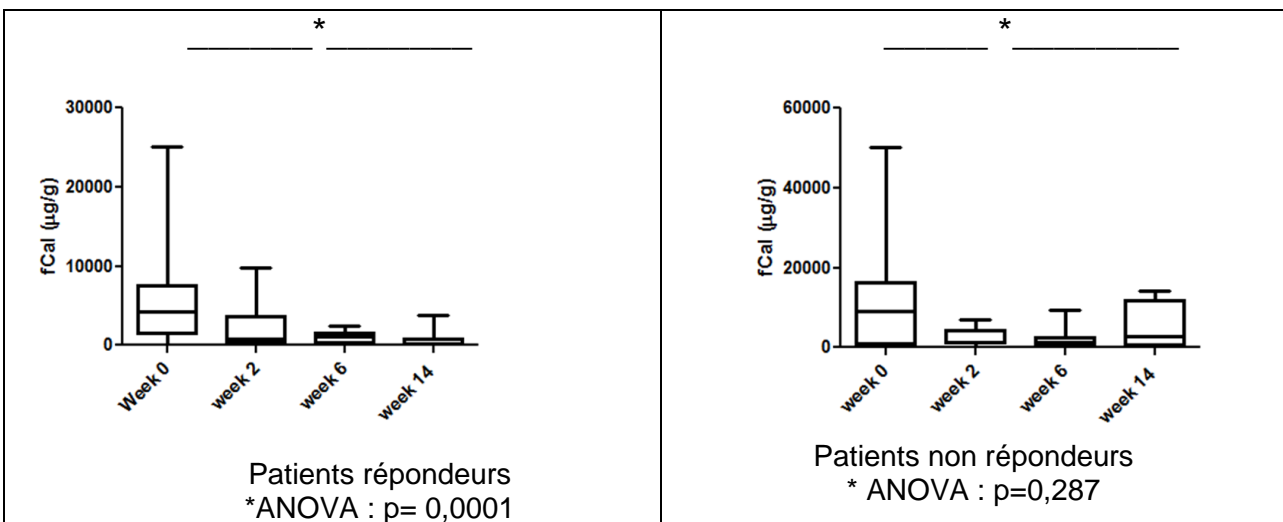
| * | * |
|---|---|
| 30000, 20000, 10000, 0; fCal (µg/g); Week 0, week 2, week 6, week 14<br>Patients répondeurs<br>*ANOVA : p= 0,0001 | 60000, 40000, 20000, 0; fCal (µg/g); week 0, week 2, week 6, week 14<br>Patients non répondeurs<br>* ANOVA : p=0,287 |